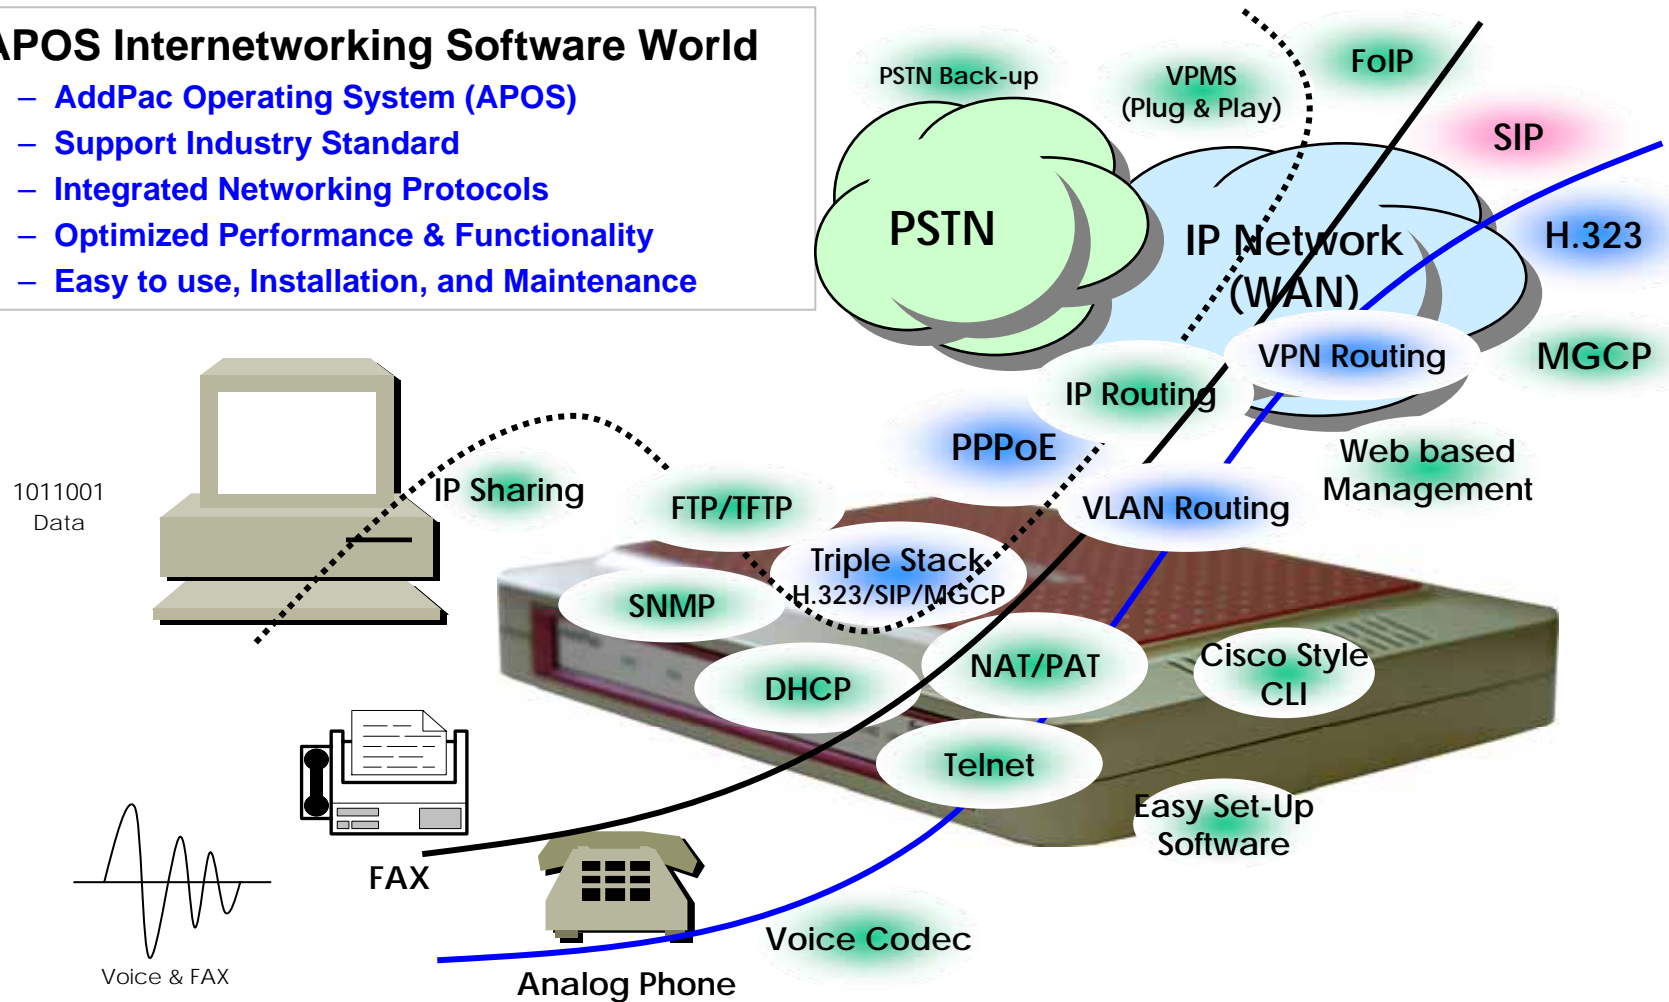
APOS Internetworking Software World
– AddPac Operating System (APOS)
– Support Industry Standard
– Integrated Networking Protocols
– Optimized Performance & Functionality
– Easy to use, Installation, and Maintenance

PSTN Back-up
VPMS (Plug & Play)
FoIP
SIP
H.323
MGCP
PSTN
IP Network (WAN)
VPN Routing
IP Routing
PPPoE
Web based Management
VLAN Routing
1011001 Data
IP Sharing
FTP/TFTP
Triple Stack H.323/SIP/MGCP
SNMP
NAT/PAT
Cisco Style CLI
DHCP
Telnet
Easy Set-Up Software
FAX
Voice Codec
Voice & FAX
Analog Phone